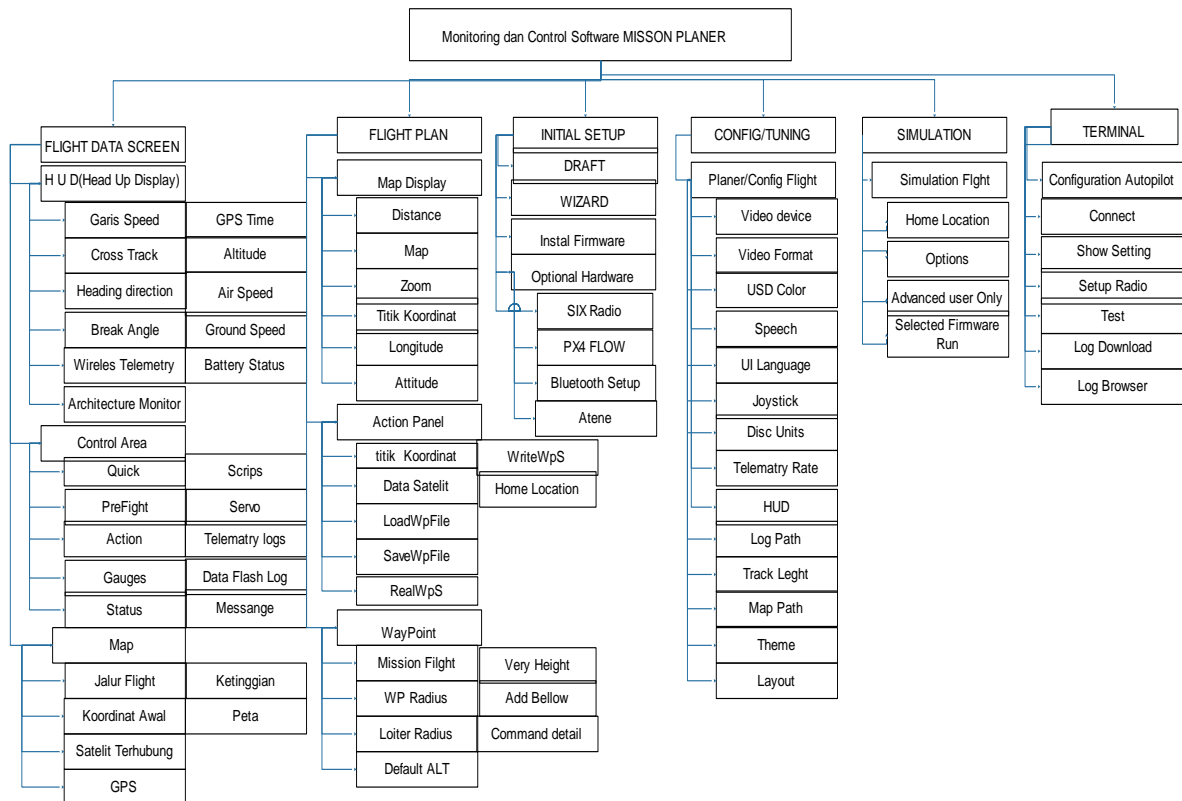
Monitoring dan Control Software MISSON PLANER

FLIGHT DATA SCREEN
H U D(Head Up Display)
Garis Speed
Cross Track
Heading direction
Break Angle
Wireles Telemetry
Architecture Monitor
GPS Time
Altitude
Air Speed
Ground Speed
Battery Status
Control Area
Quick
PreFight
Action
Gauges
Status
Scrips
Servo
Telematry logs
Data Flash Log
Messange
Map
Jalur Flight
Koordinat Awal
Satelit Terhubung
GPS
Ketinggian
Peta

FLIGHT PLAN
Map Display
Distance
Map
Zoom
Titik Koordinat
Longitude
Attitude
Action Panel
titik Koordinat
Data Satelit
LoadWpFile
SaveWpFile
RealWpS
WriteWpS
Home Location
WayPoint
Mission Flight
WP Radius
Loiter Radius
Default ALT
Very Height
Add Bellow
Command detail

INITIAL SETUP
DRAFT
WIZARD
Instal Firmware
Optional Hardware
SIX Radio
PX4 FLOW
Bluetooth Setup
Atene

CONFIG/TUNING
Planer/Config Flight
Video device
Video Format
USD Color
Speech
UI Language
Joystick
Disc Units
Telematry Rate
HUD
Log Path
Track Leght
Map Path
Theme
Layout

SIMULATION
Simulation Flght
Home Location
Options
Advanced user Only
Selected Firmware Run

TERMINAL
Configuration Autopilot
Connect
Show Setting
Setup Radio
Test
Log Download
Log Browser